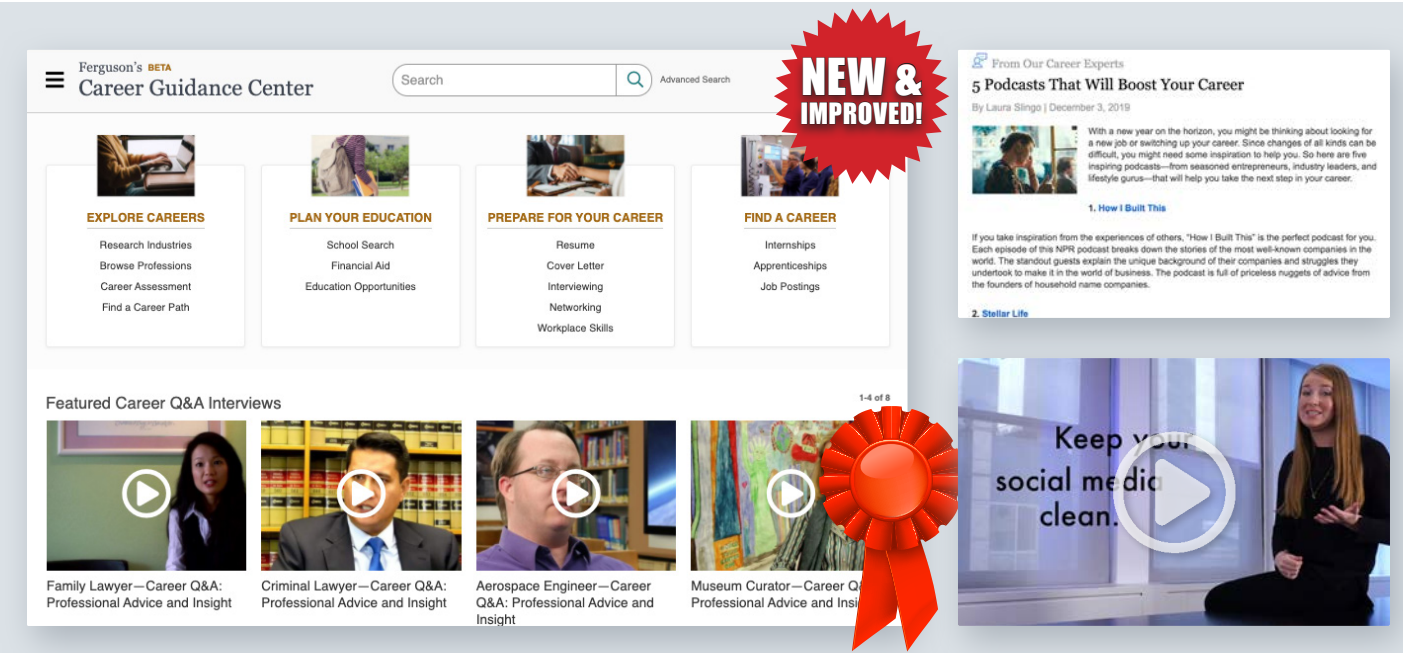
Ferguson's BETA
Career Guidance Center

Search

Advanced Search

NEW & IMPROVED!

EXPLORE CAREERS
Research Industries
Browse Professions
Career Assessment
Find a Career Path

PLAN YOUR EDUCATION
School Search
Financial Aid
Education Opportunities

PREPARE FOR YOUR CAREER
Resume
Cover Letter
Interviewing
Networking
Workplace Skills

FIND A CAREER
Internships
Apprenticeships
Job Postings

Featured Career Q&A Interviews

1-4 of 8

Family Lawyer—Career Q&A: Professional Advice and Insight

Criminal Lawyer—Career Q&A: Professional Advice and Insight

Aerospace Engineer—Career Q&A: Professional Advice and Insight

Museum Curator—Career Q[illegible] Professional Advice and Insi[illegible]

From Our Career Experts
5 Podcasts That Will Boost Your Career
By Laura Slingo | December 3, 2019

With a new year on the horizon, you might be thinking about looking for a new job or switching up your career. Since changes of all kinds can be difficult, you might need some inspiration to help you. So here are five inspiring podcasts—from seasoned entrepreneurs, industry leaders, and lifestyle gurus—that will help you take the next step in your career.

1. How I Built This

If you take inspiration from the experiences of others, "How I Built This" is the perfect podcast for you. Each episode of this NPR podcast breaks down the stories of the most well-known companies in the world. The standout guests explain the unique background of their companies and struggles they undertook to make it in the world of business. The podcast is full of priceless nuggets of advice from the founders of household name companies.

2. Stellar Life

Keep your social media clean.